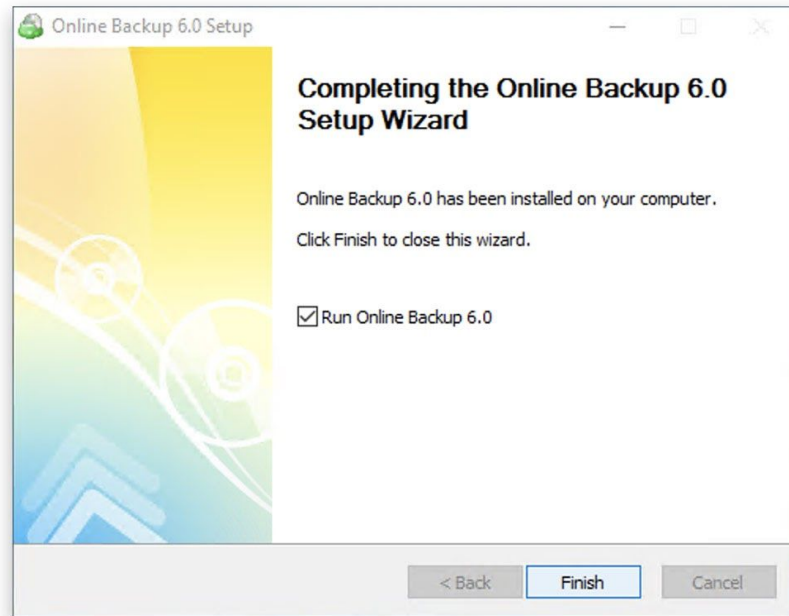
Online Backup 6.0 Setup

Completing the Online Backup 6.0 Setup Wizard

Online Backup 6.0 has been installed on your computer.

Click Finish to close this wizard.

Run Online Backup 6.0

< Back Finish Cancel